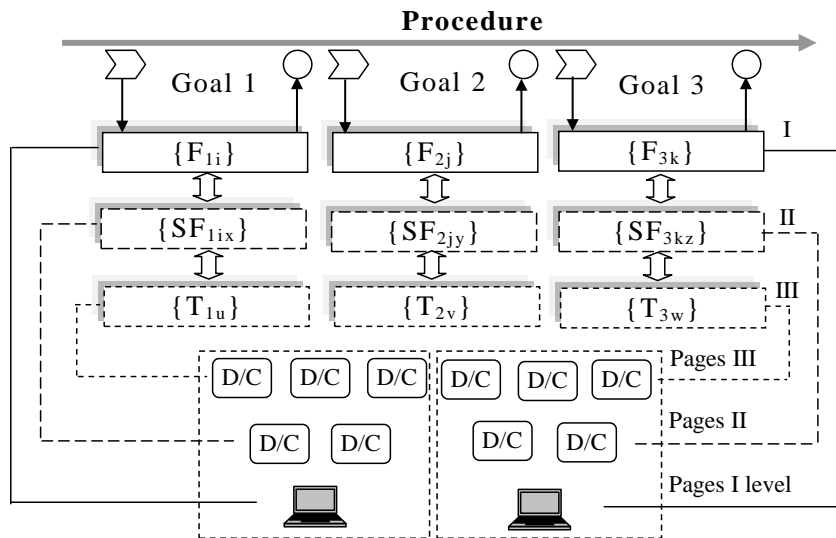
Procedure

Goal 1

Goal 2

Goal 3

$\{F_{1i}\}$

$\{F_{2j}\}$

$\{F_{3k}\}$

I

$\{SF_{1ix}\}$

$\{SF_{2jy}\}$

$\{SF_{3kz}\}$

II

$\{T_{1u}\}$

$\{T_{2v}\}$

$\{T_{3w}\}$

III

D/C D/C D/C D/C D/C D/C

Pages III

D/C D/C D/C D/C

Pages II

Pages I level